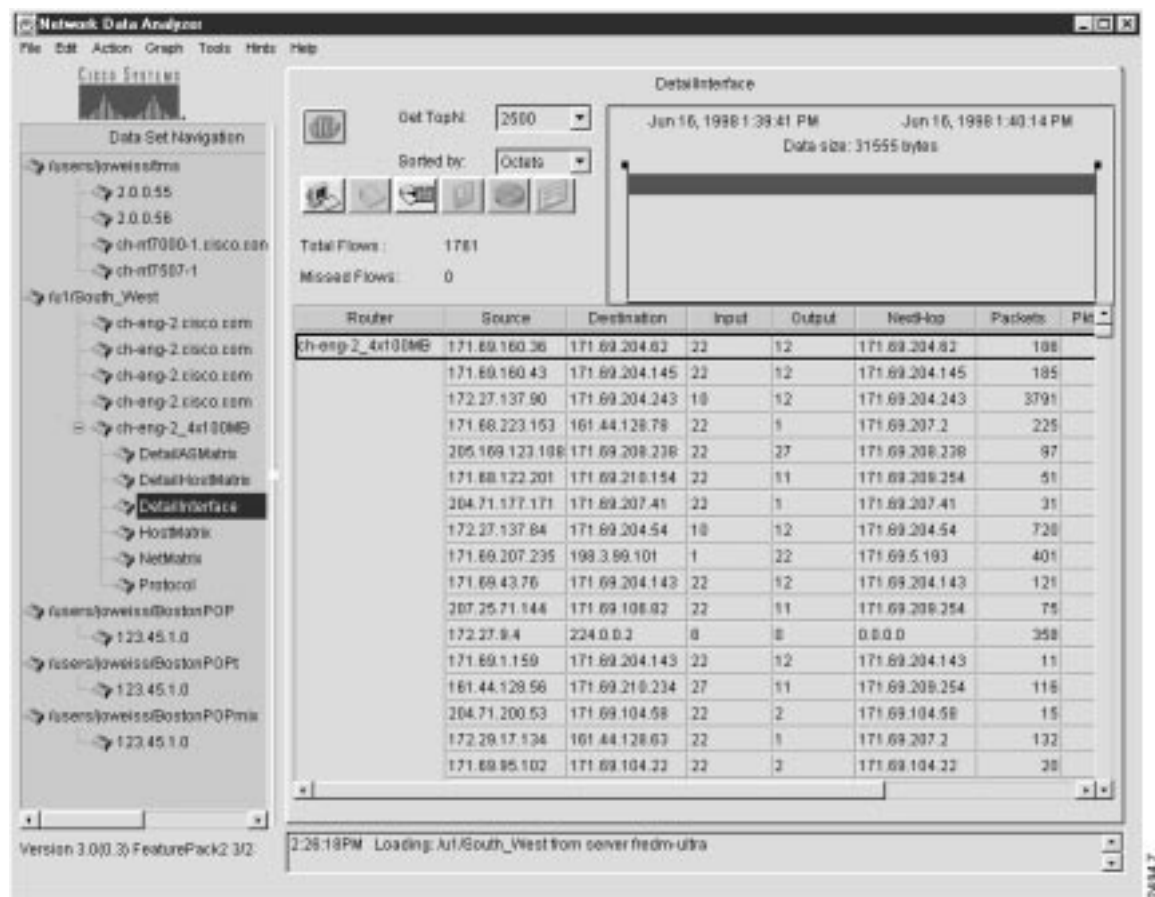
Network Data Analyzer

File Edit Action Graph Tools Hints Help

CISCO SYSTEMS

Data Set Navigation

/users/jweiss/tms
2.0.0.55
2.0.0.56
ch-rtf7000-1.cisco.com
ch-rtf7507-1
/u1/South_West
ch-eng-2.cisco.com
ch-eng-2.cisco.com
ch-eng-2.cisco.com
ch-eng-2.cisco.com
ch-eng-2_4x100MB
DetailASMatrix
DetailHostMatrix
DetailInterface
HostMatrix
NetMatrix
Protocol
/users/jweiss/BostonPOP
123.45.1.0
/users/jweiss/BostonPOPt
123.45.1.0
/users/jweiss/BostonPOPmix
123.45.1.0

Version 3.0(0.3) FeaturePack2 3/2

DetailInterface

Get TopN: 2500
Sorted by: Octets

Total Flows: 1781
Missed Flows: 0

Jun 16, 1998 1:39:41 PM
Jun 16, 1998 1:40:14 PM
Data size: 31555 bytes

| Router | Source | Destination | Input | Output | NextHop | Packets | Pkt |
|---|---|---|---|---|---|---|---|
| ch-eng-2_4x100MB | 171.69.160.36 | 171.69.204.62 | 22 | 12 | 171.69.204.62 | 108 | |
| | 171.69.160.43 | 171.69.204.145 | 22 | 12 | 171.69.204.145 | 185 | |
| | 172.27.137.90 | 171.69.204.243 | 10 | 12 | 171.69.204.243 | 3791 | |
| | 171.68.223.153 | 161.44.128.78 | 22 | 1 | 171.69.207.2 | 225 | |
| | 205.169.123.108 | 171.69.208.238 | 22 | 27 | 171.69.208.238 | 97 | |
| | 171.68.122.201 | 171.69.210.154 | 22 | 11 | 171.69.209.254 | 51 | |
| | 204.71.177.171 | 171.69.207.41 | 22 | 1 | 171.69.207.41 | 31 | |
| | 172.27.137.84 | 171.69.204.54 | 10 | 12 | 171.69.204.54 | 720 | |
| | 171.69.207.235 | 198.3.99.101 | 1 | 22 | 171.69.5.193 | 401 | |
| | 171.69.43.76 | 171.69.204.143 | 22 | 12 | 171.69.204.143 | 121 | |
| | 207.25.71.144 | 171.69.108.82 | 22 | 11 | 171.69.209.254 | 75 | |
| | 172.27.9.4 | 224.0.0.2 | 8 | 8 | 0.0.0.0 | 358 | |
| | 171.69.1.159 | 171.69.204.143 | 22 | 12 | 171.69.204.143 | 11 | |
| | 161.44.128.56 | 171.69.210.234 | 27 | 11 | 171.69.209.254 | 116 | |
| | 204.71.200.53 | 171.69.104.58 | 22 | 2 | 171.69.104.58 | 15 | |
| | 172.29.17.134 | 161.44.128.63 | 22 | 1 | 171.69.207.2 | 132 | |
| | 171.69.95.102 | 171.69.104.22 | 22 | 2 | 171.69.104.22 | 20 | |

2:26:18PM Loading: /u1/South_West from server fredm-ultra